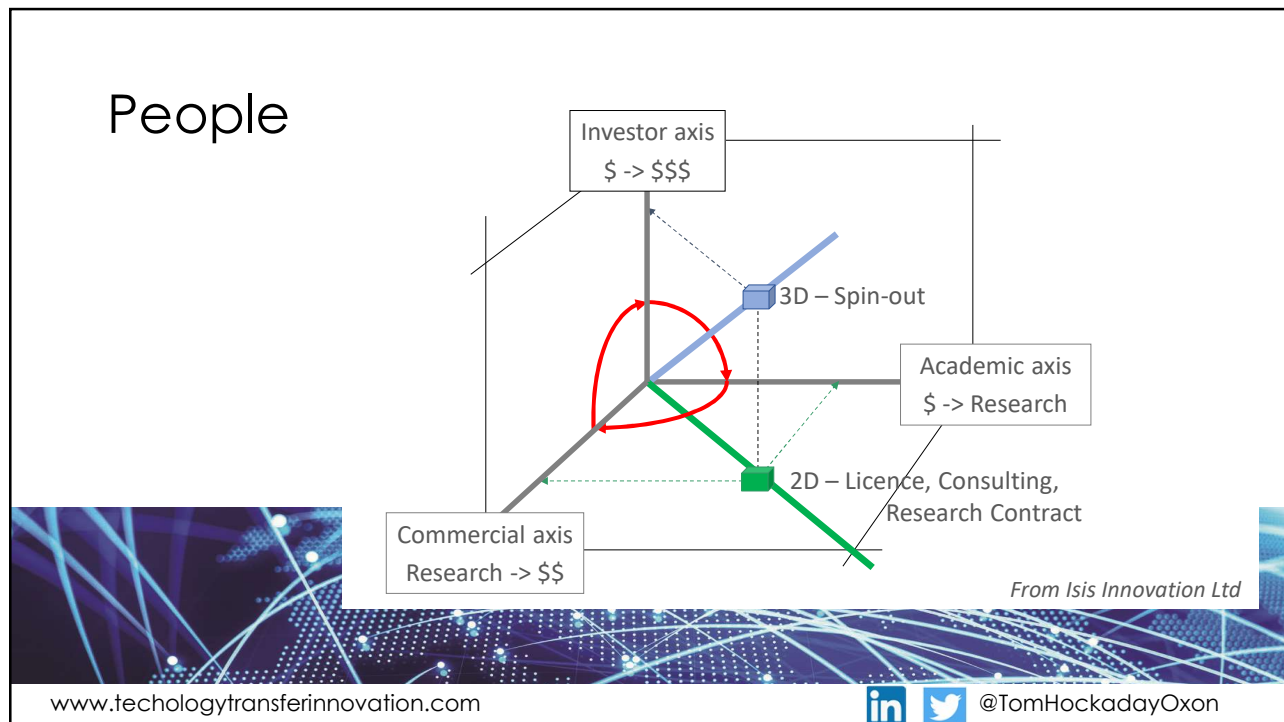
People

Investor axis
\$ -> \$\$\$

3D – Spin-out

Academic axis
\$ -> Research

2D – Licence, Consulting, Research Contract

Commercial axis
Research -> \$\$

From Isis Innovation Ltd

www.techologytransferinnovation.com

in

@TomHockadayOxon